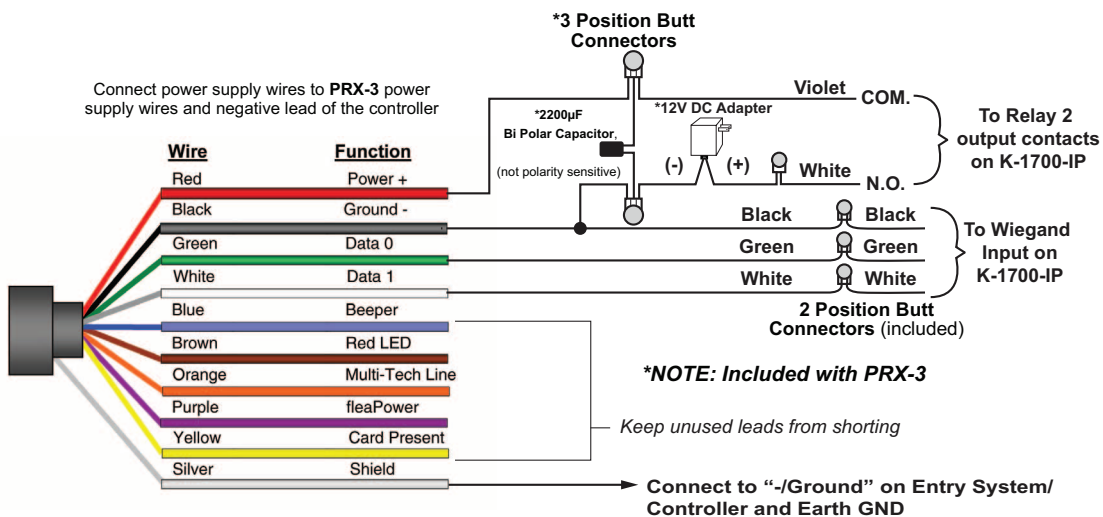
*3 Position Butt Connectors

Connect power supply wires to **PRX-3** power supply wires and negative lead of the controller

*2200µF Bi Polar Capacitor, (not polarity sensitive)

*12V DC Adapter

Violet

COM.

(-) (+)

White

N.O.

To Relay 2 output contacts on K-1700-IP

| Wire | Function |
|---|---|
| Red | Power + |
| Black | Ground - |
| Green | Data 0 |
| White | Data 1 |
| Blue | Beeper |
| Brown | Red LED |
| Orange | Multi-Tech Line |
| Purple | fleaPower |
| Yellow | Card Present |
| Silver | Shield |

Black Black
Green Green
White White

To Wiegand Input on K-1700-IP

2 Position Butt Connectors (included)

*NOTE: Included with PRX-3

Keep unused leads from shorting

Connect to "-/Ground" on Entry System/ Controller and Earth GND